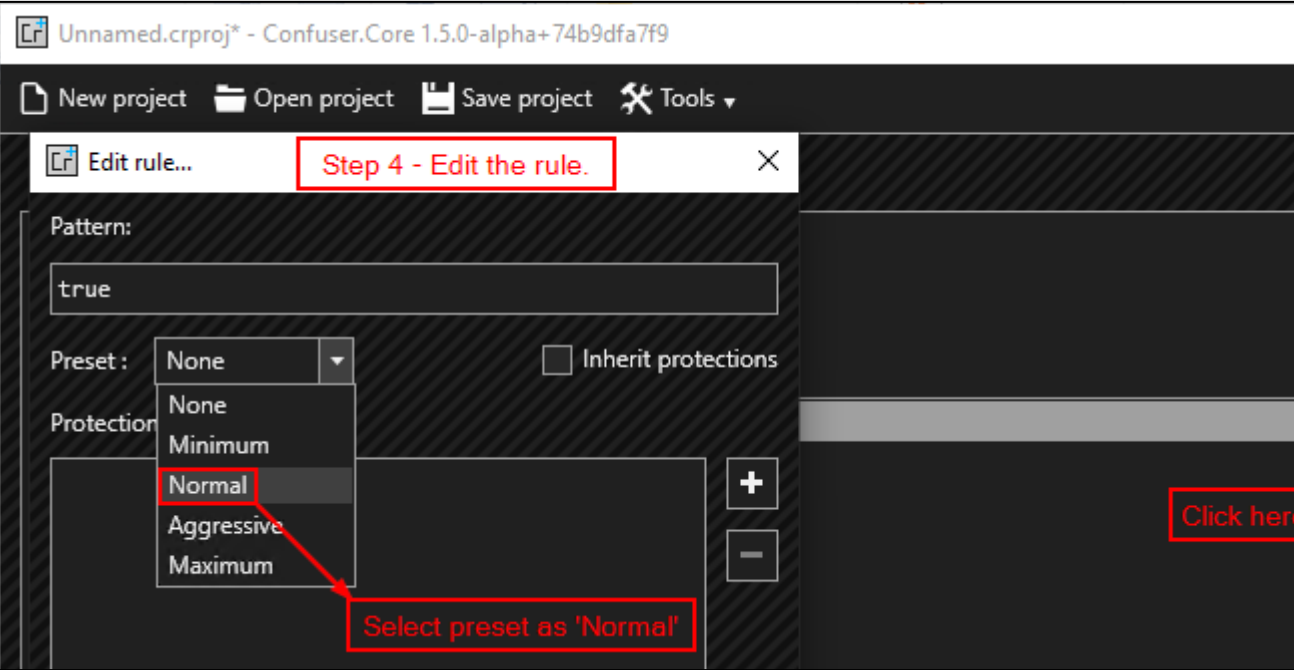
Unnamed.crproj* - Confuser.Core 1.5.0-alpha+74b9dfa7f9

New project Open project Save project Tools

Edit rule...

Step 4 - Edit the rule.

Pattern:

true

Preset : None

Inherit protections

Protection

None
Minimum
Normal
Aggressive
Maximum

+

−

Select preset as 'Normal'

Click here